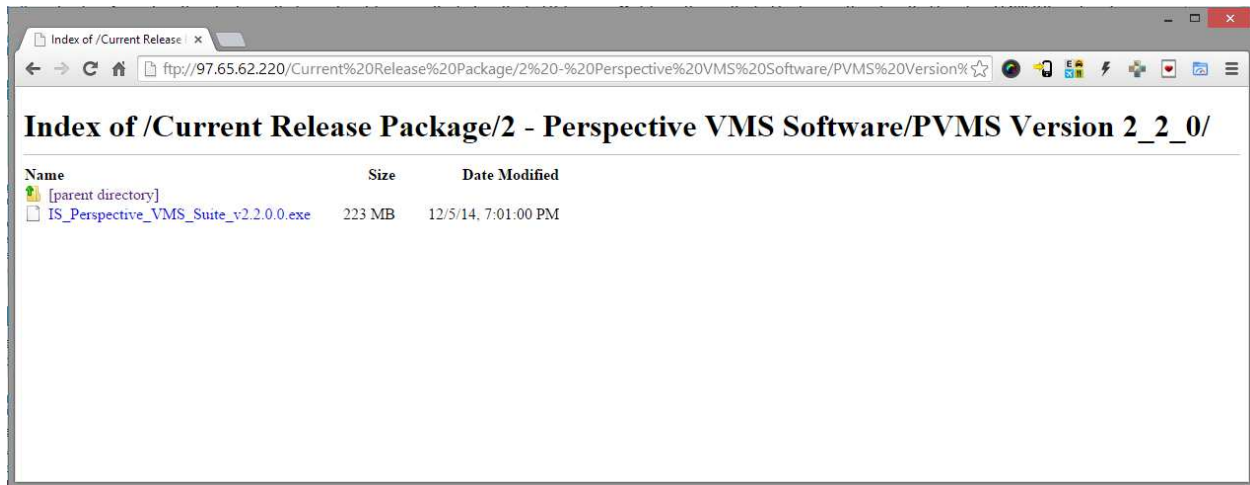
Index of /Current Release | ×

ftp://97.65.62.220/Current%20Release%20Package/2%20-%20Perspective%20VMS%20Software/PVMS%20Version%

# Index of /Current Release Package/2 - Perspective VMS Software/PVMS Version 2_2_0/

| Name | Size | Date Modified |
|---|---|---|
| [parent directory] | | |
| IS_Perspective_VMS_Suite_v2.2.0.0.exe | 223 MB | 12/5/14, 7:01:00 PM |